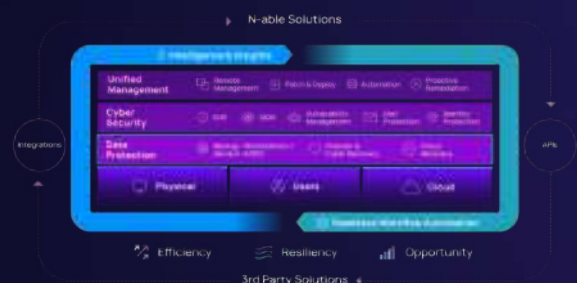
N-able Solutions

Intelligence & Insights

Unified Management | Remote Management | Patch & Deploy | Automation | Proactive Remediation

Cyber Security | EDR | MDR | Vulnerability Management | Mail Protection | Identity Protection

Data Protection | Backup, Restore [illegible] | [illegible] & Cyber Recovery | Cloud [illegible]

Physical | Users | Cloud

Integrations

APIs

Seamless Workflow Automation

Efficiency

Resiliency

Opportunity

3rd Party Solutions